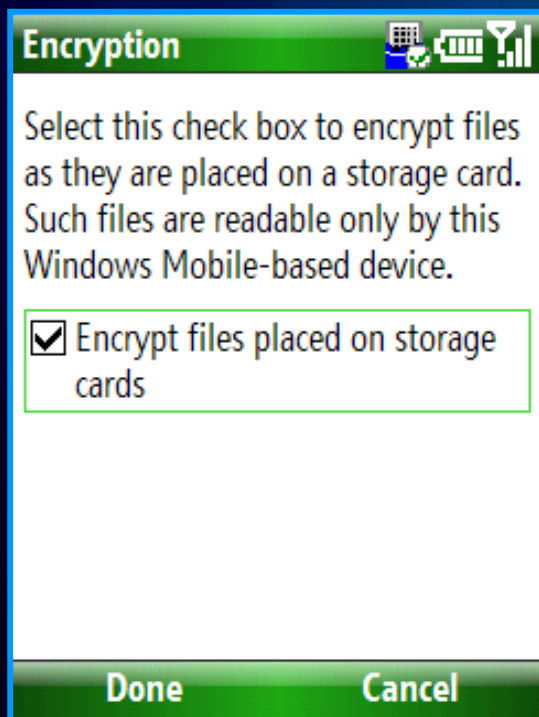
Encryption

Select this check box to encrypt files as they are placed on a storage card. Such files are readable only by this Windows Mobile-based device.

☑ Encrypt files placed on storage cards

Done Cancel